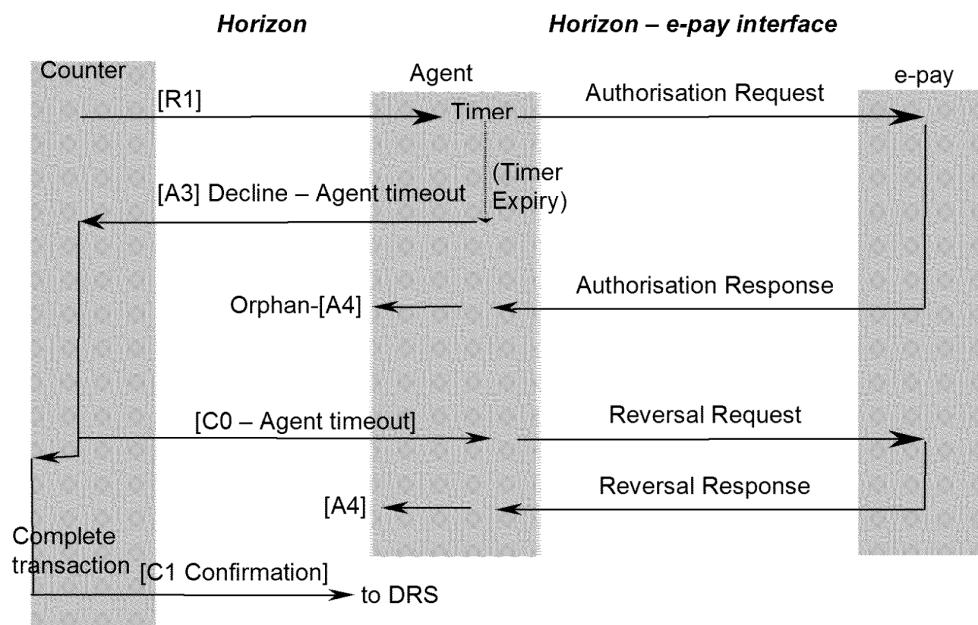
Horizon

Horizon – e-pay interface

Counter

Agent

e-pay

[R1]

Timer

Authorisation Request

(Timer Expiry)

[A3] Decline – Agent timeout

Authorisation Response

Orphan-[A4]

[C0 – Agent timeout]

Reversal Request

Reversal Response

[A4]

Complete transaction

[C1 Confirmation]

to DRS